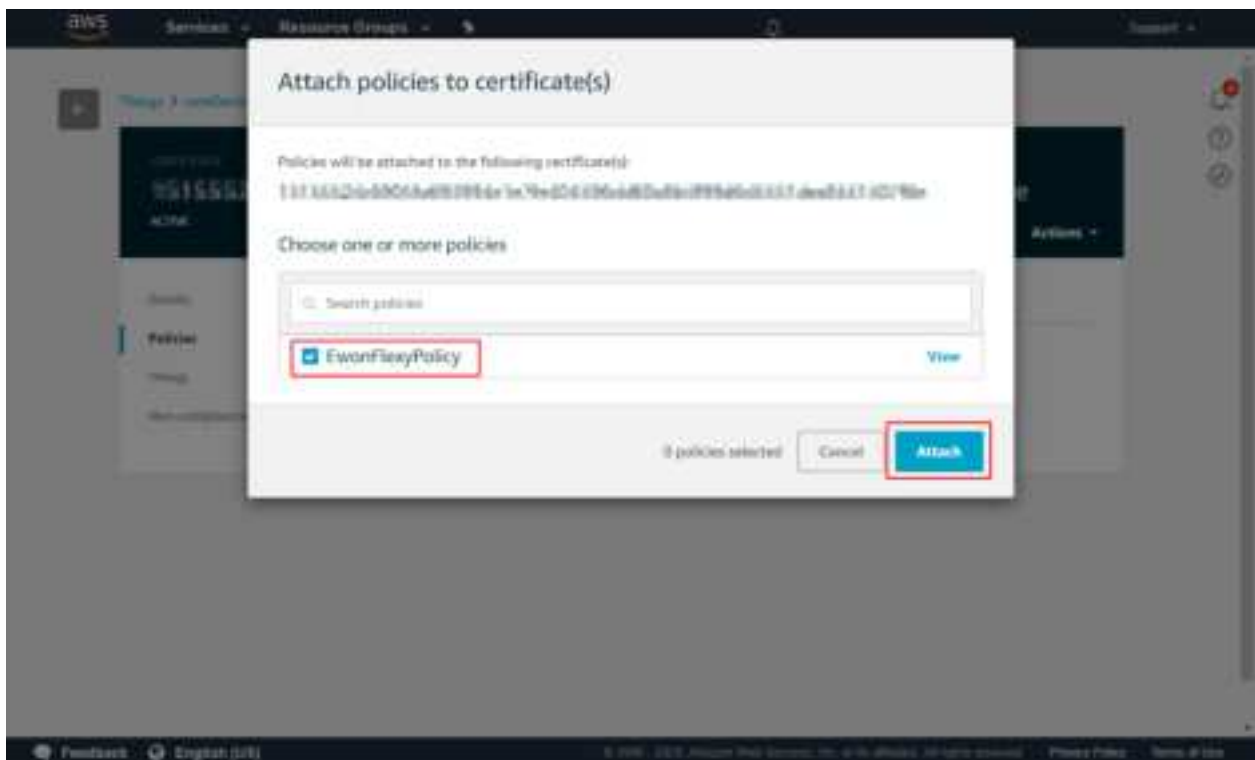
aws Services Resource Groups

Support

Things > certificates

ACTIVE

Actions

Details

Policies

Things

Non-compliance

Attach policies to certificate(s)

Policies will be attached to the following certificate(s):

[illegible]

Choose one or more policies

Search policies

EwonFlexyPolicy

View

1 policies selected

Cancel

Attach

Feedback English (US)

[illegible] Privacy Policy Terms of Use